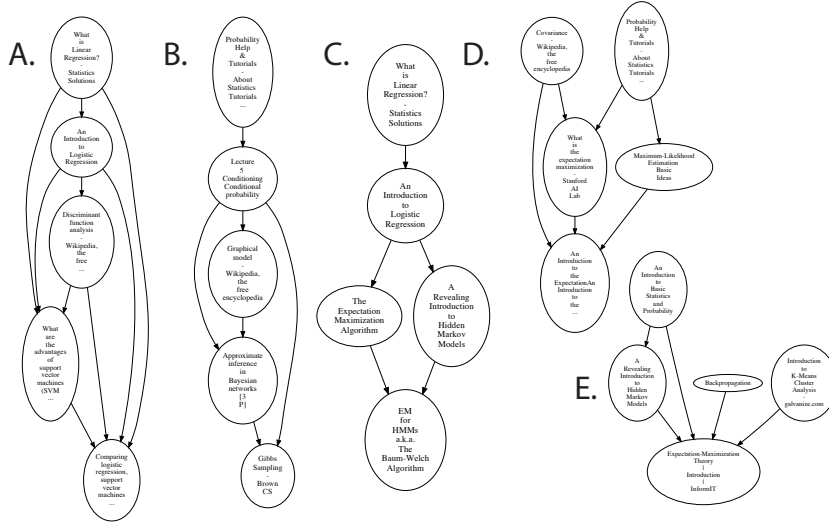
A.

What is Linear Regression? - Statistics Solutions

An Introduction to Logistic Regression

Discriminant function analysis - Wikipedia, the free ...

What are the advantages of support vector machines (SVM ...

Comparing logistic regression, support vector machines ...

B.

Probability Help & Tutorials - About Statistics Tutorials ...

Lecture 5 Conditioning Conditional probability

Graphical model - Wikipedia, the free encyclopedia

Approximate inference in Bayesian networks [3 P]

Gibbs Sampling - Brown CS

C.

What is Linear Regression? - Statistics Solutions

An Introduction to Logistic Regression

The Expectation Maximization Algorithm

A Revealing Introduction to Hidden Markov Models

EM for HMMs a.k.a. The Baum-Welch Algorithm

D.

Covariance - Wikipedia, the free encyclopedia

Probability Help & Tutorials - About Statistics Tutorials ...

What is the expectation maximization - Stanford AI Lab

Maximum-Likelihood Estimation Basic Ideas

An Introduction to the ExpectationAn Introduction to the ...

E.

An Introduction to Basic Statistics and Probability

A Revealing Introduction to Hidden Markov Models

Backpropagation

Introduction to K-Means Cluster Analysis - galvanize.com

Expectation-Maximization Theory | Introduction | InformIT